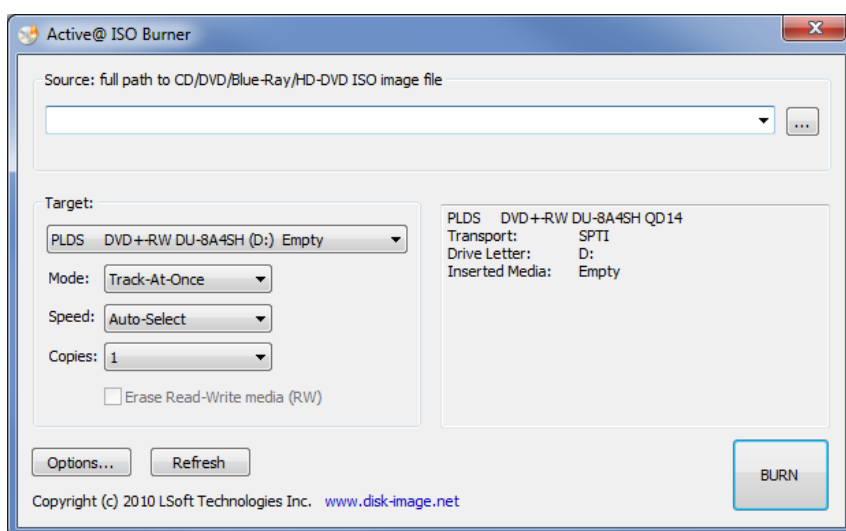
Active@ ISO Burner

Source: full path to CD/DVD/Blue-Ray/HD-DVD ISO image file

...

Target:

PLDS DVD+-RW DU-8A4SH (D:) Empty

Mode: Track-At-Once

Speed: Auto-Select

Copies: 1

Erase Read-Write media (RW)

PLDS DVD+-RW DU-8A4SH QD14
Transport: SPTI
Drive Letter: D:
Inserted Media: Empty

Options...

Refresh

BURN

Copyright (c) 2010 LSoft Technologies Inc. www.disk-image.net